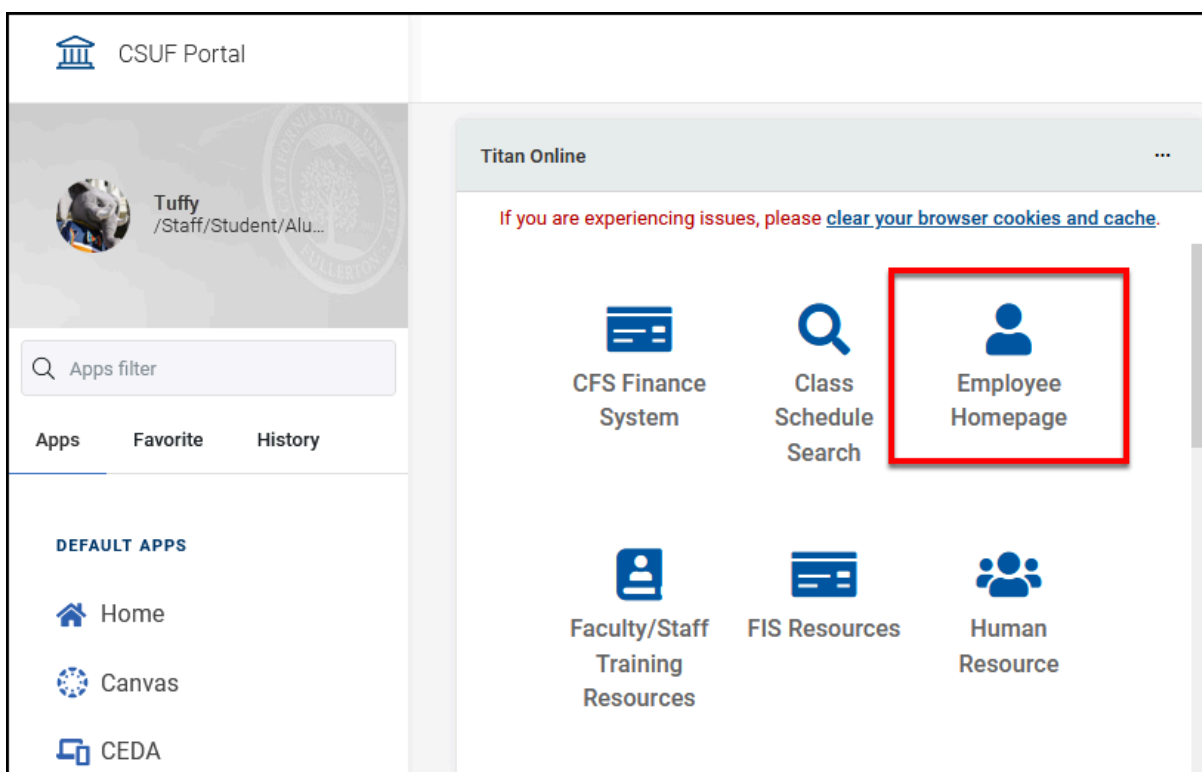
CSUF Portal

Tuffy
/Staff/Student/Alu...

Apps filter

Apps Favorite History

DEFAULT APPS

Home

Canvas

CEDA

Titan Online ...

If you are experiencing issues, please clear your browser cookies and cache.

CFS Finance System

Class Schedule Search

Employee Homepage

Faculty/Staff Training Resources

FIS Resources

Human Resource